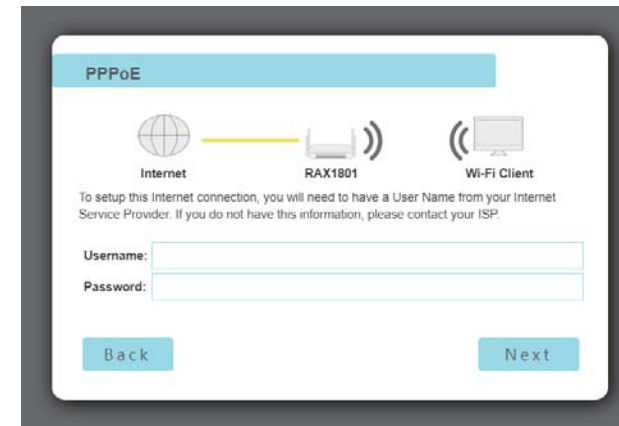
PPPoE

Internet

RAX1801

Wi-Fi Client

To setup this Internet connection, you will need to have a User Name from your Internet Service Provider. If you do not have this information, please contact your ISP.

Username:

Password:

Back

Next